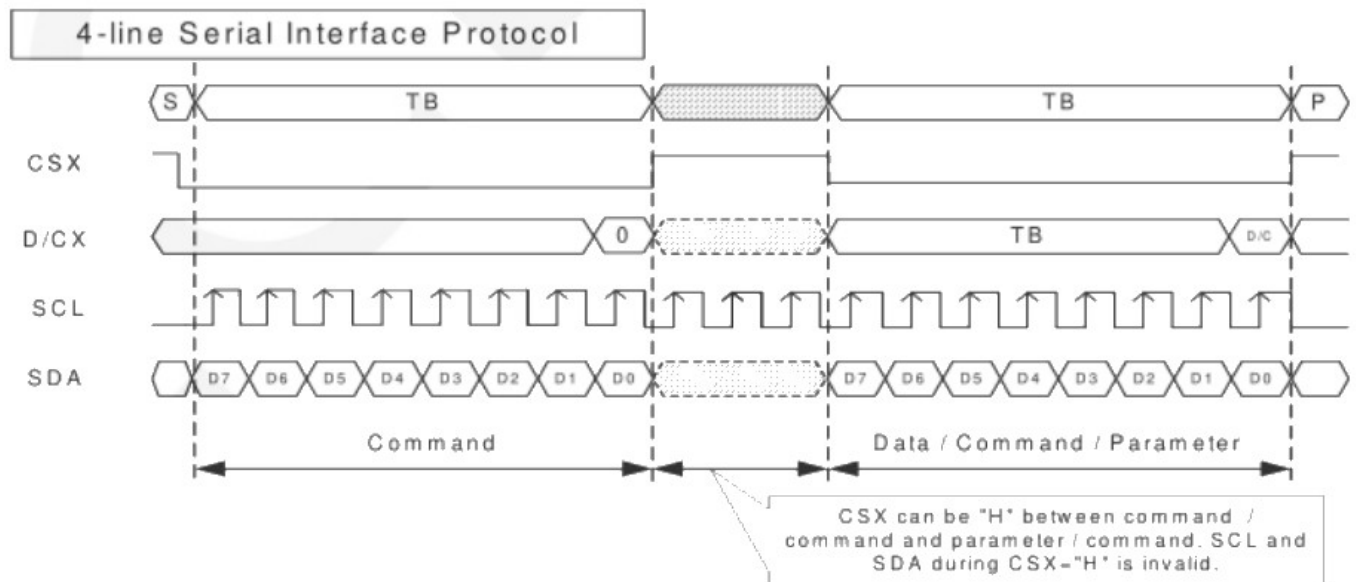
4-line Serial Interface Protocol

S

TB

TB

P

CSX

D/CX

0

TB

D/C

SCL

SDA

D7 D6 D5 D4 D3 D2 D1 D0

D7 D6 D5 D4 D3 D2 D1 D0

Command

Data / Command / Parameter

CSX can be "H" between command / command and parameter / command. SCL and SDA during CSX="H" is invalid.